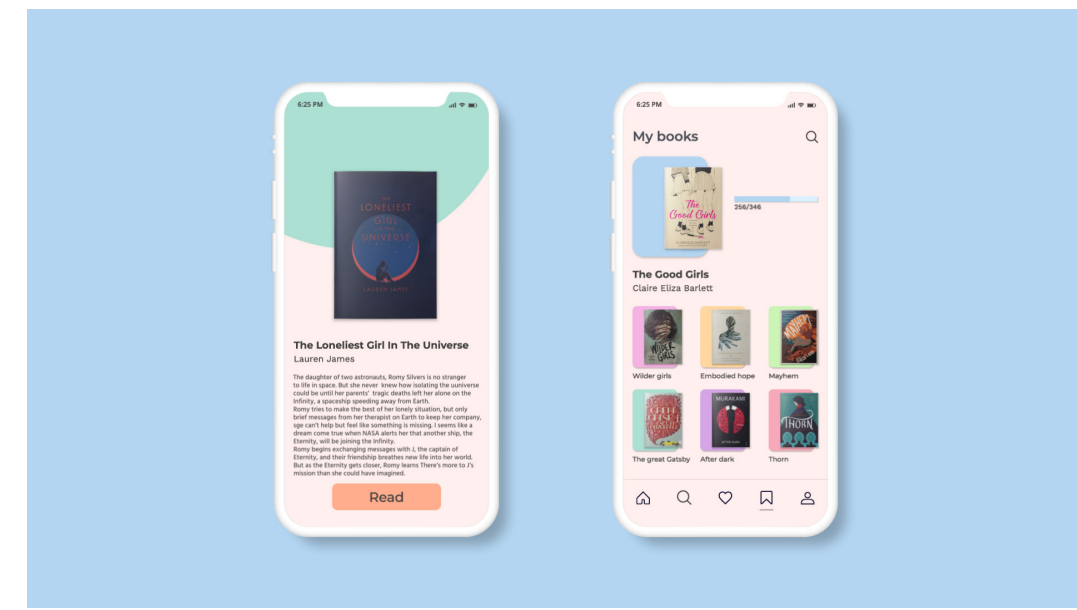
6:25 PM

THE LONELIEST GIRL IN THE UNIVERSE

LAUREN JAMES

The Loneliest Girl In The Universe

Lauren James

The daughter of two astronauts, Romy Silvers is no stranger to life in space. But she never knew how isolating the uuniverse could be until her parents' tragic deaths left her alone on the Infinity, a spaceship speeding away from Earth.
Romy tries to make the best of her lonely situation, but only brief messages from her therapist on Earth to keep her company, sge can't help but feel like something is missing. I seems like a dream come true when NASA alerts her that another ship, the Eternity, will be joining the Infinity.
Romy begins exchanging messages with J, the captain of Eternity, and their friendship breathes new life into her world. But as the Eternity gets closer, Romy learns There's more to J's mission than she could have imagined.

Read

6:25 PM

My books

The Good Girls

256/346

The Good Girls

Claire Eliza Barlett

Wilder girls

Embodied hope

Mayhem

The great Gatsby

MURAKAMI

After dark

THORN

Thorn